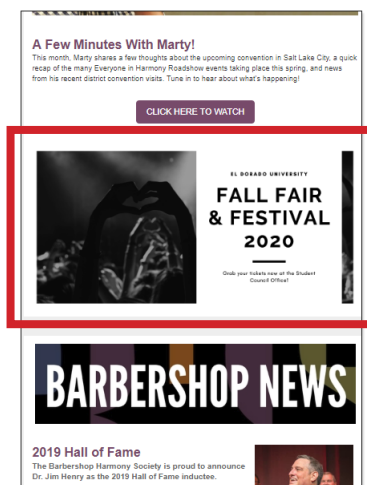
A Few Minutes With Marty!

This month, Marty shares a few thoughts about the upcoming convention in Salt Lake City, a quick recap of the many Everyone in Harmony Roadshow events taking place this spring, and news from his recent district convention visits. Tune in to hear about what's happening!

CLICK HERE TO WATCH

EL DORADO UNIVERSITY

FALL FAIR & FESTIVAL 2020

Grab your tickets now at the Student Council Office!

BARBERSHOP NEWS

2019 Hall of Fame

The Barbershop Harmony Society is proud to announce Dr. Jim Henry as the 2019 Hall of Fame inductee.